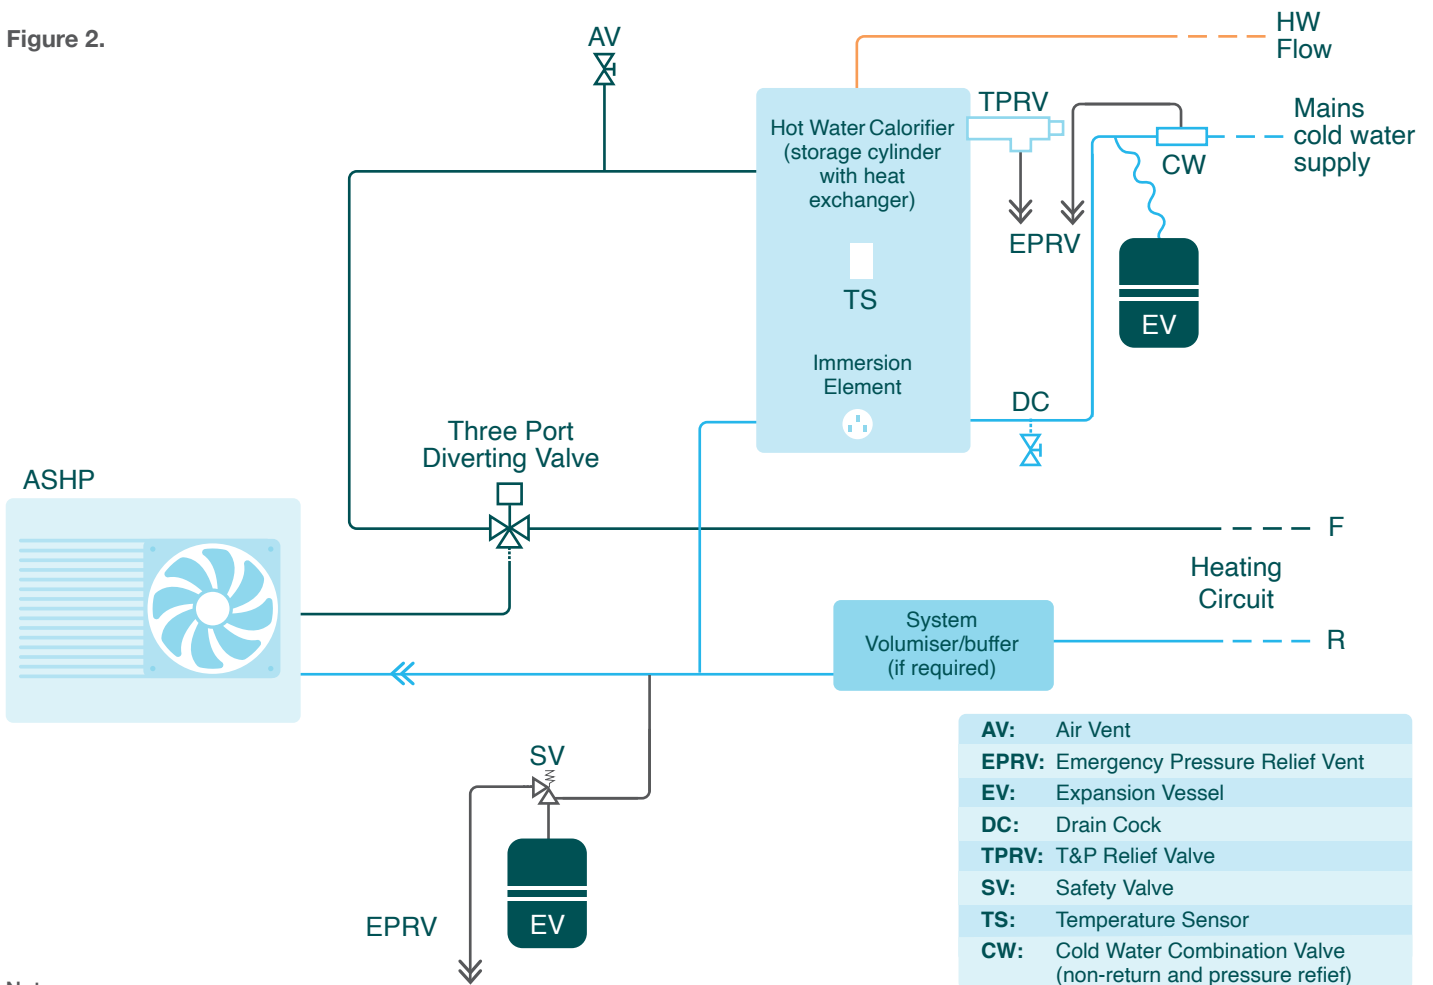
Figure 2.

AV

HW Flow

TPRV

Mains cold water supply

Hot Water Calorifier (storage cylinder with heat exchanger)

CW

EPRV

TS

EV

Immersion Element

DC

Three Port Diverting Valve

ASHP

F

Heating Circuit

System Volumiser/buffer (if required)

R

SV

EV

EPRV

| | |
|---|---|
| AV: | Air Vent |
| EPRV: | Emergency Pressure Relief Vent |
| EV: | Expansion Vessel |
| DC: | Drain Cock |
| TPRV: | T&P Relief Valve |
| SV: | Safety Valve |
| TS: | Temperature Sensor |
| CW: | Cold Water Combination Valve (non-return and pressure refief) |